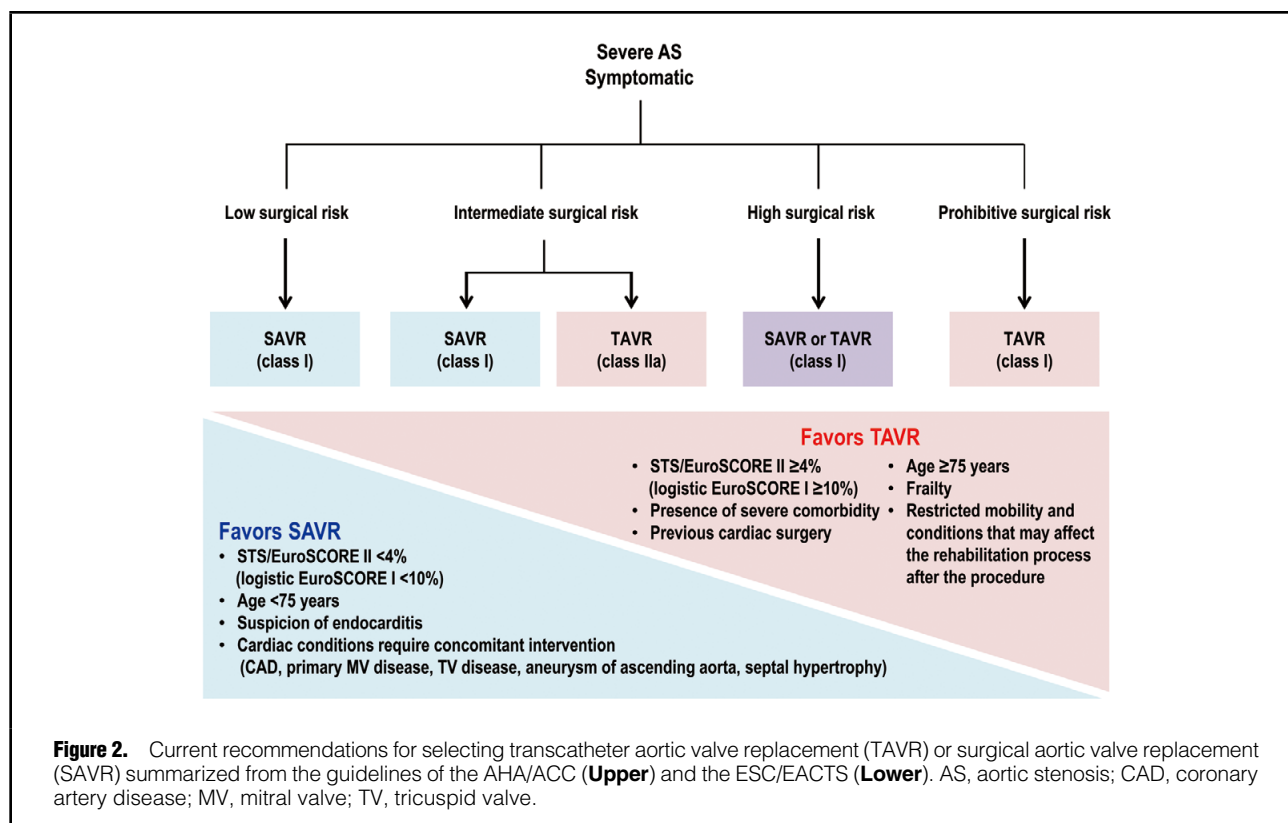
Severe AS
Symptomatic

Low surgical risk

Intermediate surgical risk

High surgical risk

Prohibitive surgical risk

SAVR
(class I)

SAVR
(class I)

TAVR
(class IIa)

SAVR or TAVR
(class I)

TAVR
(class I)

Favors TAVR

• STS/EuroSCORE II ≥4%
(logistic EuroSCORE I ≥10%)
• Presence of severe comorbidity
• Previous cardiac surgery

• Age ≥75 years
• Frailty
• Restricted mobility and conditions that may affect the rehabilitation process after the procedure

Favors SAVR

• STS/EuroSCORE II <4%
(logistic EuroSCORE I <10%)
• Age <75 years
• Suspicion of endocarditis
• Cardiac conditions require concomitant intervention
(CAD, primary MV disease, TV disease, aneurysm of ascending aorta, septal hypertrophy)

Figure 2. Current recommendations for selecting transcatheter aortic valve replacement (TAVR) or surgical aortic valve replacement (SAVR) summarized from the guidelines of the AHA/ACC (Upper) and the ESC/EACTS (Lower). AS, aortic stenosis; CAD, coronary artery disease; MV, mitral valve; TV, tricuspid valve.